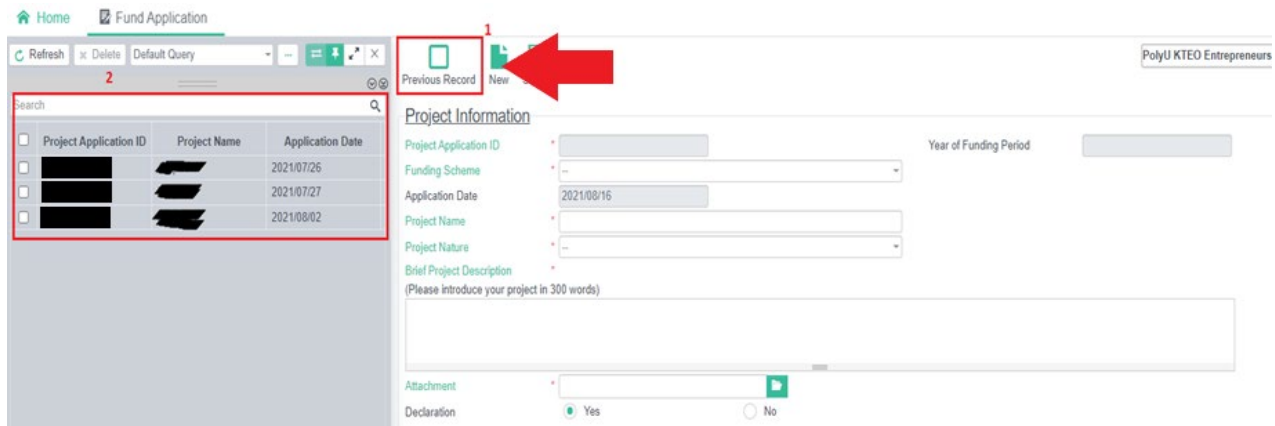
Home Fund Application

Refresh Delete Default Query

2

Search

| Project Application ID | Project Name | Application Date |
|---|---|---|
| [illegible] | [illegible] | 2021/07/26 |
| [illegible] | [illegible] | 2021/07/27 |
| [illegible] | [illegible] | 2021/08/02 |

1

Previous Record New

PolyU KTEO Entrepreneurs

Project Information

Project Application ID *

Year of Funding Period

Funding Scheme * --

Application Date 2021/08/16

Project Name *

Project Nature * --

Brief Project Description *
(Please introduce your project in 300 words)

Attachment *

Declaration Yes No